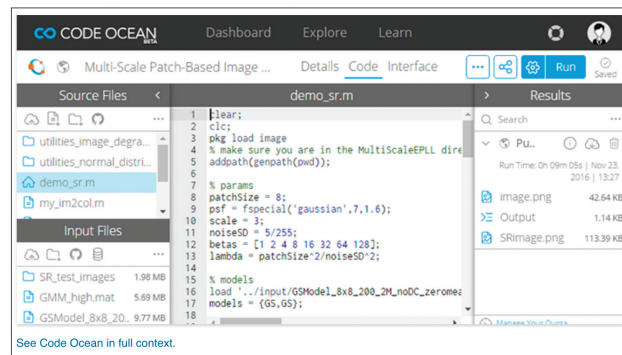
CODE OCEAN BETA Dashboard Explore Learn

Multi-Scale Patch-Based Image ... Details Code Interface ··· Run Saved

Source Files

utilities_image_degra...
utilities_normal_distri...
demo_sr.m
my_im2col.m

Input Files

SR_test_images 1.98 MB
GMM_high.mat 5.69 MB
GSModel_8x8_20.. 9.77 MB

demo_sr.m

1 clear;
2 clc;
3 pkg load image
4 % make sure you are in the MultiScaleEPLL dire
5 addpath(genpath(pwd));
6
7 % params
8 patchSize = 8;
9 psf = fspecial('gaussian',7,1.6);
10 scale = 3;
11 noiseSD = 5/255;
12 betas = [1 2 4 8 16 32 64 128];
13 lambda = patchSize^2/noiseSD^2;
14
15 % models
16 load '../input/GSModel_8x8_200_2M_noDC_zeromea
17 models = {GS,GS};
18

Results

Search

Pu...

Run Time: 0h 09m 05s | Nov 23, 2016 | 13:27

image.png 42.64 KB
Output 1.14 KB
SRimage.png 113.39 KB

Manage Your Quota

See Code Ocean in full context.